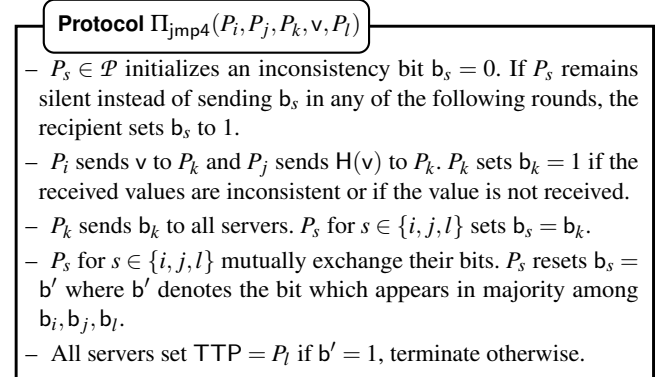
**Protocol** $\Pi_{\mathsf{jmp4}}(P_i, P_j, P_k, \mathsf{v}, P_l)$

– $P_s \in \mathcal{P}$ initializes an inconsistency bit $\mathsf{b}_s = 0$. If $P_s$ remains silent instead of sending $\mathsf{b}_s$ in any of the following rounds, the recipient sets $\mathsf{b}_s$ to 1.

– $P_i$ sends $\mathsf{v}$ to $P_k$ and $P_j$ sends $\mathsf{H}(\mathsf{v})$ to $P_k$. $P_k$ sets $\mathsf{b}_k = 1$ if the received values are inconsistent or if the value is not received.

– $P_k$ sends $\mathsf{b}_k$ to all servers. $P_s$ for $s \in \{i, j, l\}$ sets $\mathsf{b}_s = \mathsf{b}_k$.

– $P_s$ for $s \in \{i, j, l\}$ mutually exchange their bits. $P_s$ resets $\mathsf{b}_s = \mathsf{b}'$ where $\mathsf{b}'$ denotes the bit which appears in majority among $\mathsf{b}_i, \mathsf{b}_j, \mathsf{b}_l$.

– All servers set $\mathsf{TTP} = P_l$ if $\mathsf{b}' = 1$, terminate otherwise.